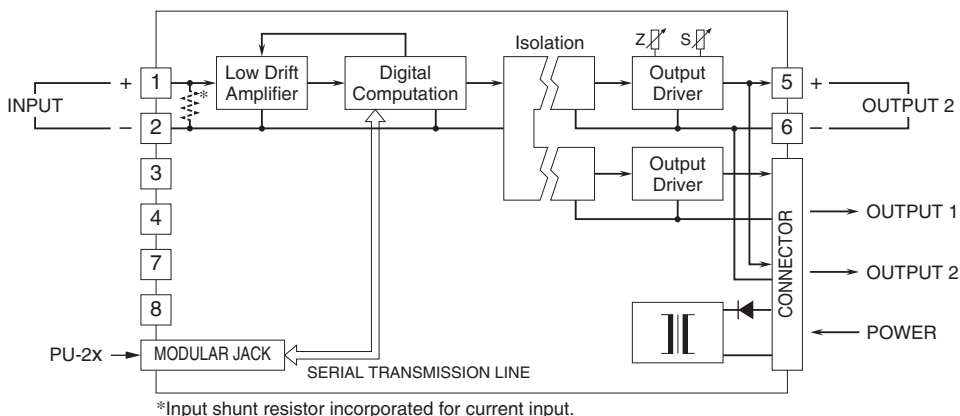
INPUT
+
–
1
2
3
4
7
8
*
Low Drift Amplifier
Digital Computation
Isolation
Z
S
Output Driver
Output Driver
5
6
+
–
OUTPUT 2
CONNECTOR
OUTPUT 1
OUTPUT 2
POWER
PU-2x
MODULAR JACK
SERIAL TRANSMISSION LINE

*Input shunt resistor incorporated for current input.